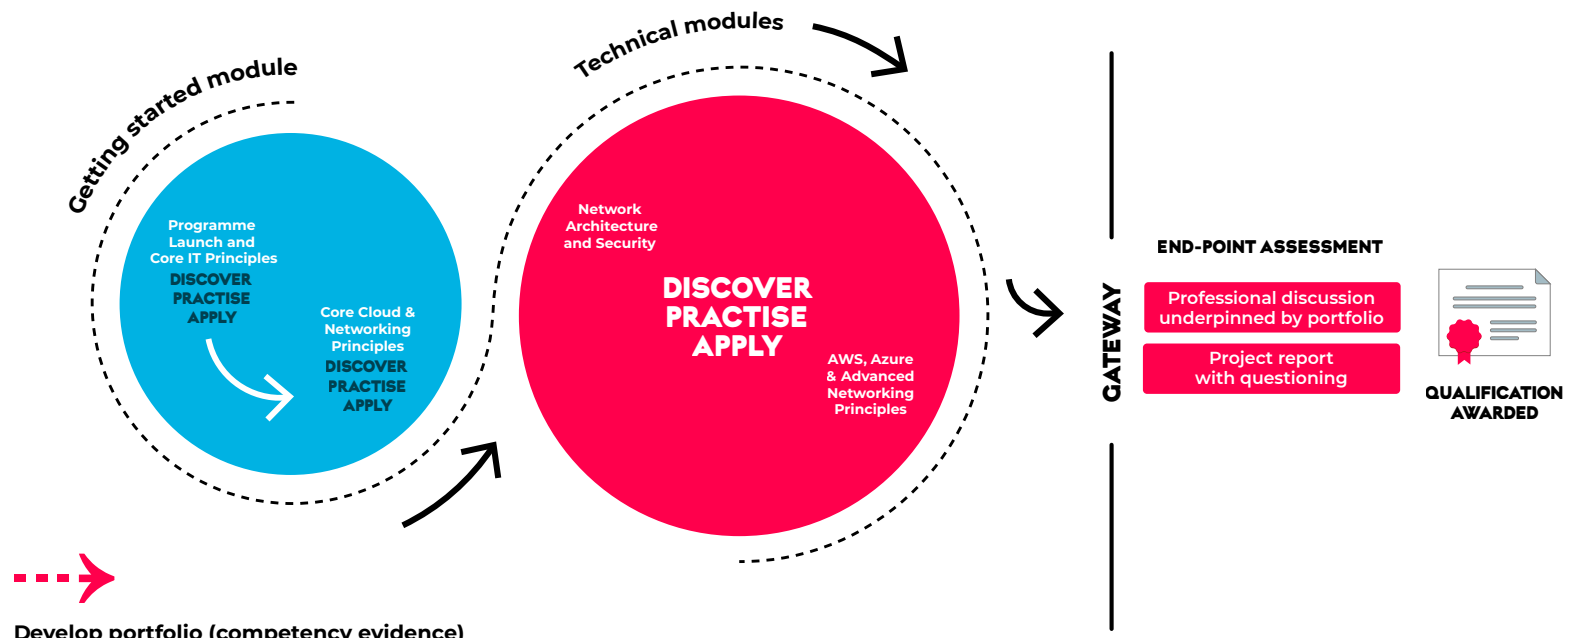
Getting started module

Programme Launch and Core IT Principles
DISCOVER
PRACTISE
APPLY

Core Cloud & Networking Principles
DISCOVER
PRACTISE
APPLY

Technical modules

Network Architecture and Security

DISCOVER
PRACTISE
APPLY

AWS, Azure & Advanced Networking Principles

GATEWAY

END-POINT ASSESSMENT

Professional discussion underpinned by portfolio

Project report with questioning

QUALIFICATION AWARDED

Develop portfolio (competency evidence)